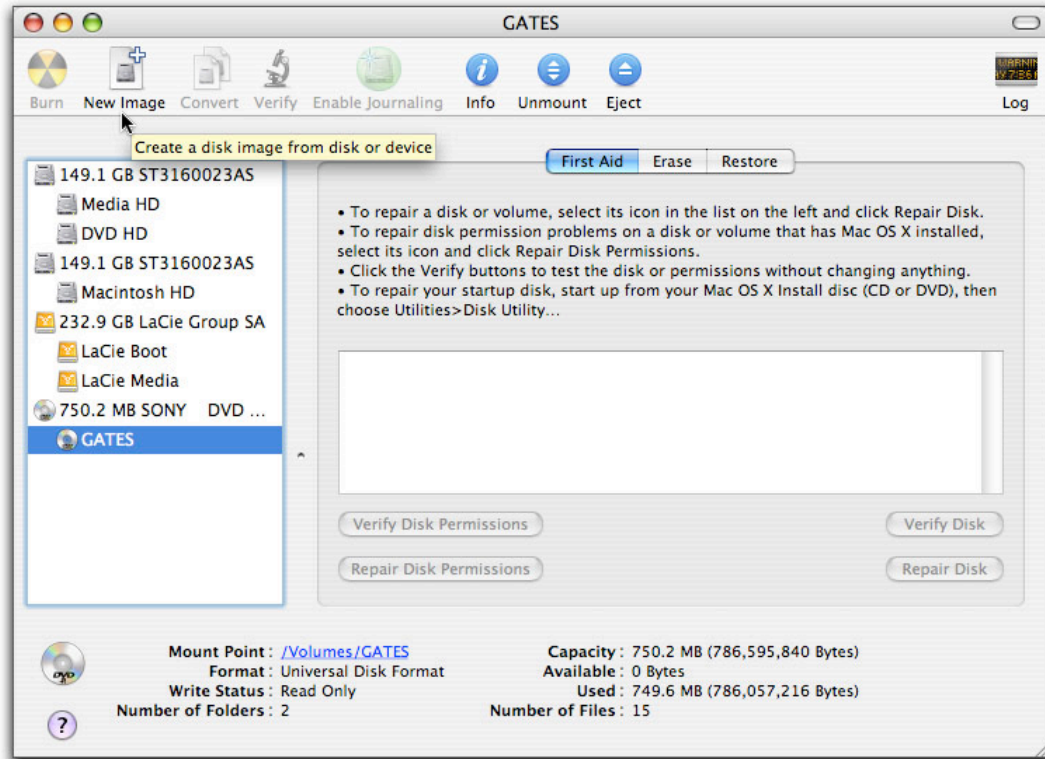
GATES

Burn New Image Convert Verify Enable Journaling Info Unmount Eject Log

Create a disk image from disk or device

149.1 GB ST3160023AS
Media HD
DVD HD
149.1 GB ST3160023AS
Macintosh HD
232.9 GB LaCie Group SA
LaCie Boot
LaCie Media
750.2 MB SONY DVD ...
GATES

First Aid Erase Restore

• To repair a disk or volume, select its icon in the list on the left and click Repair Disk.
• To repair disk permission problems on a disk or volume that has Mac OS X installed, select its icon and click Repair Disk Permissions.
• Click the Verify buttons to test the disk or permissions without changing anything.
• To repair your startup disk, start up from your Mac OS X Install disc (CD or DVD), then choose Utilities>Disk Utility...

Verify Disk Permissions Verify Disk
Repair Disk Permissions Repair Disk

Mount Point : /Volumes/GATES
Format : Universal Disk Format
Write Status : Read Only
Number of Folders : 2
Capacity : 750.2 MB (786,595,840 Bytes)
Available : 0 Bytes
Used : 749.6 MB (786,057,216 Bytes)
Number of Files : 15

?